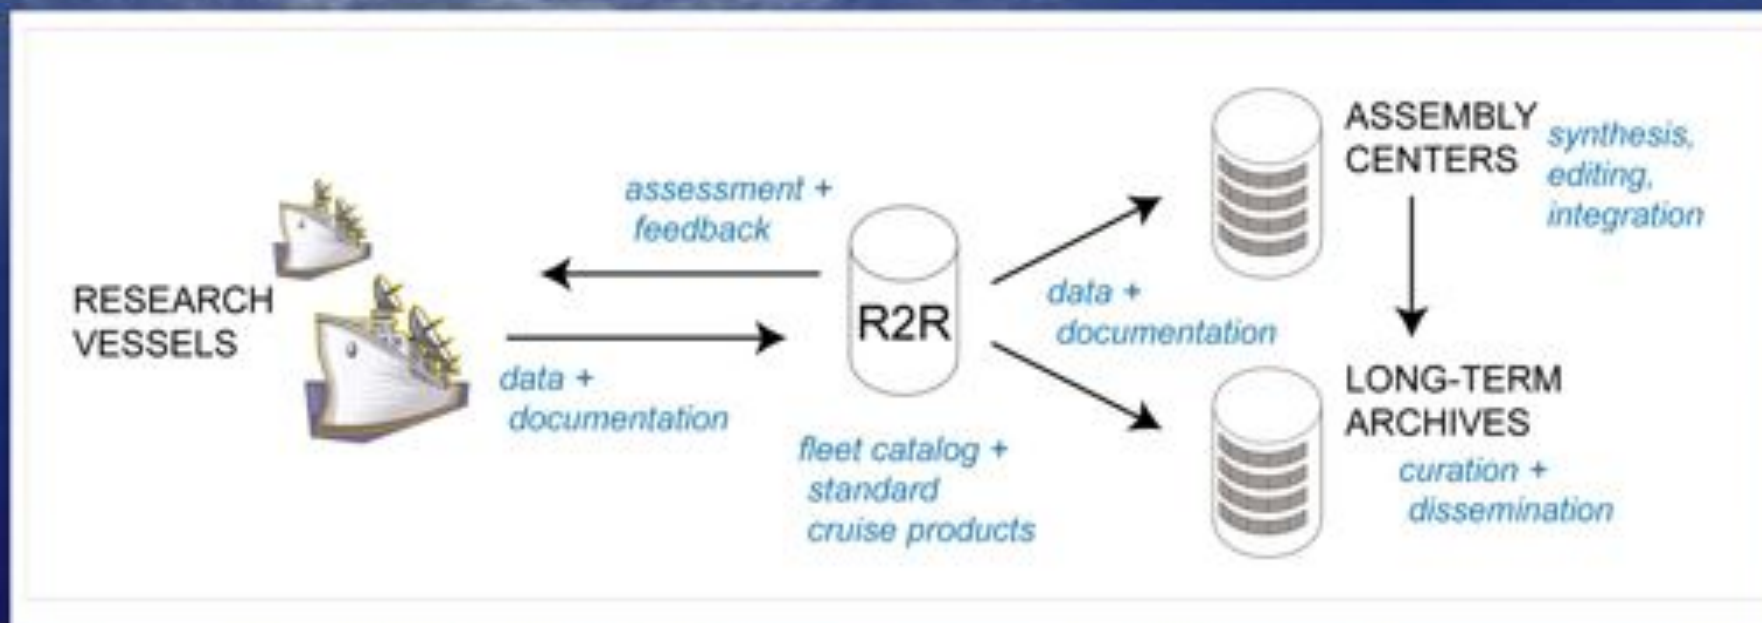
RESEARCH VESSELS

assessment + feedback

data + documentation

R2R

fleet catalog + standard cruise products

data + documentation

ASSEMBLY CENTERS

synthesis, editing, integration

LONG-TERM ARCHIVES

curation + dissemination